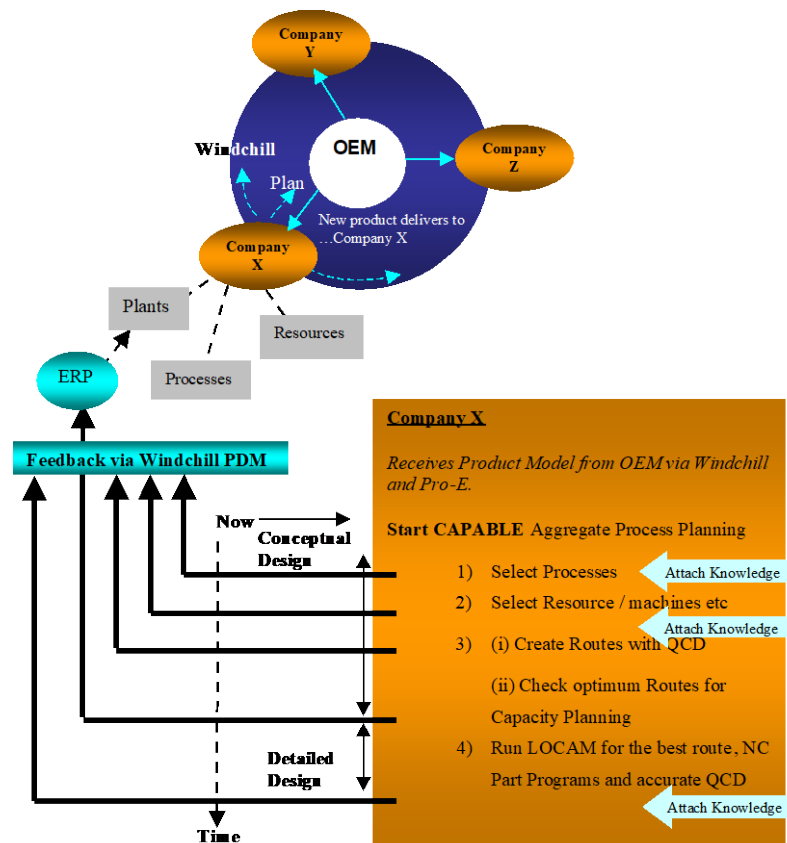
Company Y

Windchill

OEM

Company Z

Plan

New product delivers to …Company X

Company X

Plants

Resources

Processes

ERP

Feedback via Windchill PDM

Now

Conceptual Design

Detailed Design

Time

Company X

Receives Product Model from OEM via Windchill and Pro-E.

Start CAPABLE Aggregate Process Planning

1) Select Processes

Attach Knowledge

2) Select Resource / machines etc

Attach Knowledge

3) (i) Create Routes with QCD

(ii) Check optimum Routes for Capacity Planning

4) Run LOCAM for the best route, NC Part Programs and accurate QCD

Attach Knowledge